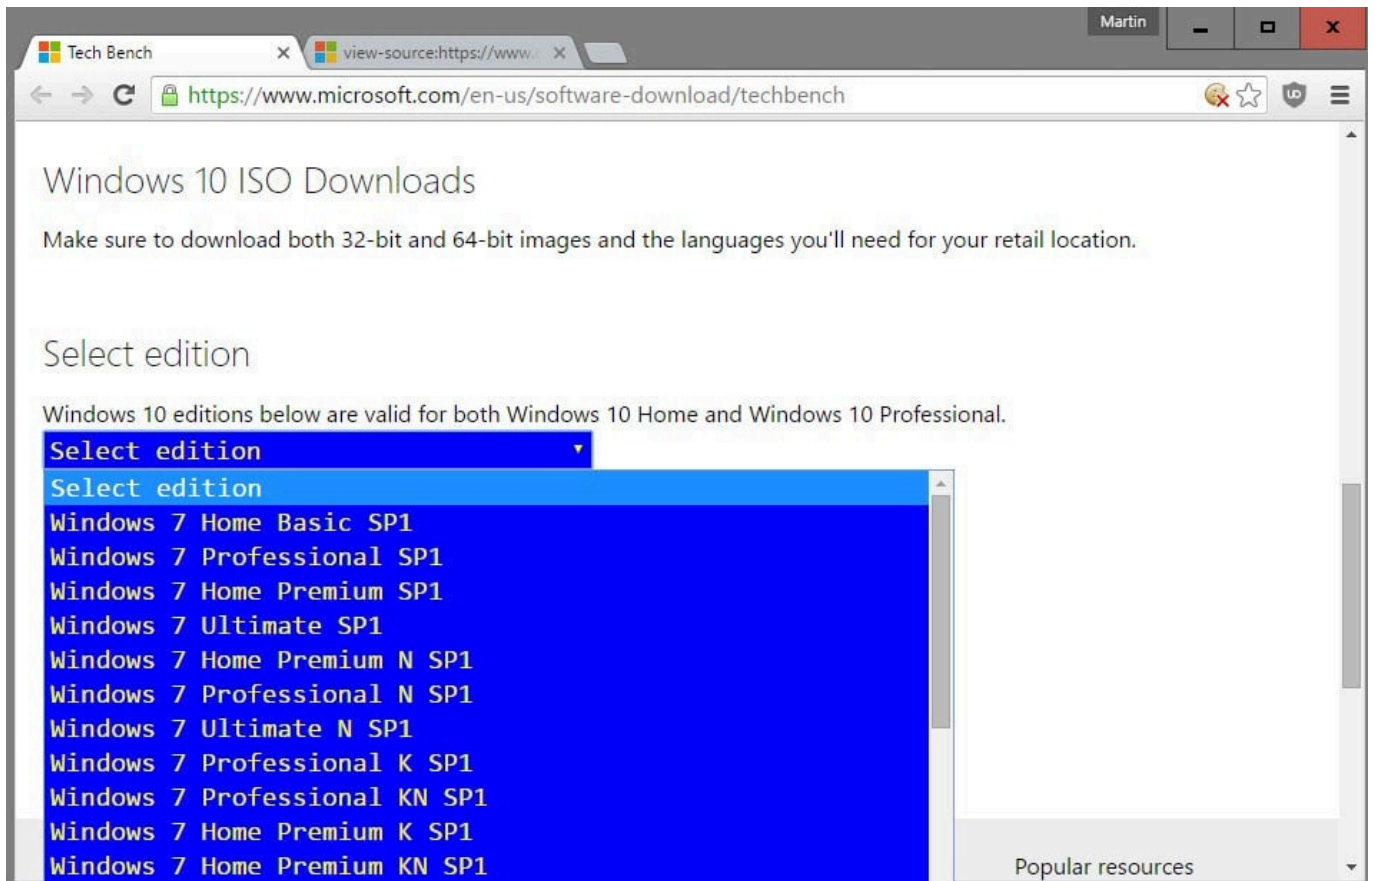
Martin

Tech Bench
view-source:https://www.

https://www.microsoft.com/en-us/software-download/techbench

Windows 10 ISO Downloads

Make sure to download both 32-bit and 64-bit images and the languages you'll need for your retail location.

Select edition

Windows 10 editions below are valid for both Windows 10 Home and Windows 10 Professional.

Select edition

Select edition
Windows 7 Home Basic SP1
Windows 7 Professional SP1
Windows 7 Home Premium SP1
Windows 7 Ultimate SP1
Windows 7 Home Premium N SP1
Windows 7 Professional N SP1
Windows 7 Ultimate N SP1
Windows 7 Professional K SP1
Windows 7 Professional KN SP1
Windows 7 Home Premium K SP1
Windows 7 Home Premium KN SP1

Popular resources